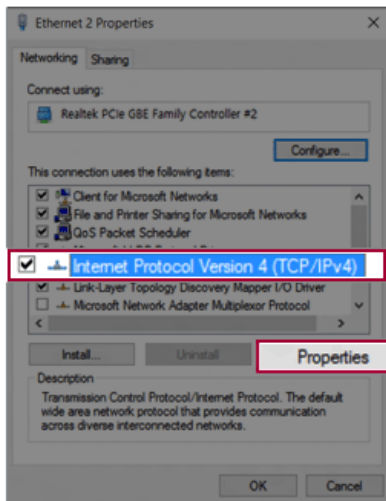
Ethernet 2 Properties

Networking | Sharing

Connect using:

Realtek PCIe GBE Family Controller #2

Configure...

This connection uses the following items:

Client for Microsoft Networks
File and Printer Sharing for Microsoft Networks
QoS Packet Scheduler
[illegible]
Internet Protocol Version 4 (TCP/IPv4)
Link-Layer Topology Discovery Mapper I/O Driver
Microsoft Network Adapter Multiplexor Protocol

Install... | Uninstall | Properties

Description

Transmission Control Protocol/Internet Protocol. The default wide area network protocol that provides communication across diverse interconnected networks.

OK | Cancel